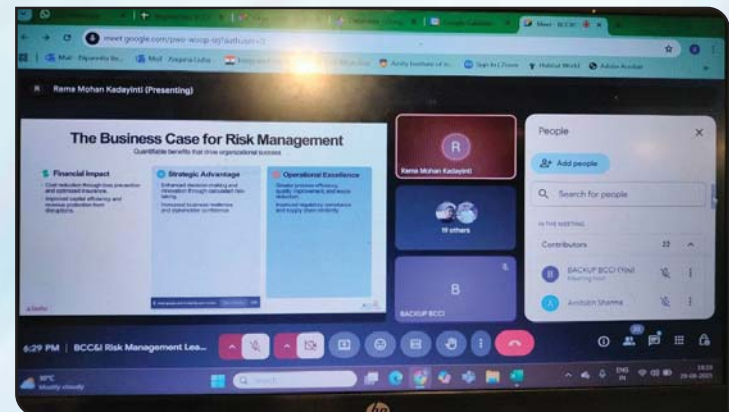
meet.google.com/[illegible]

Rama Mohan Kadayinti (Presenting)

The Business Case for Risk Management

Quantifiable benefits that drive organizational success

Financial Impact

Cost reduction through loss prevention and optimized insurance.

Improved capital efficiency and revenue protection from disruptions.

Strategic Advantage

Enhanced decision-making and innovation through calculated risk-taking.

Improved business resilience and stakeholder confidence.

Operational Excellence

Greater process efficiency, quality improvement, and waste reduction.

Improved regulatory compliance and supply chain stability.

R

Rama Mohan Kadayinti

19 others

B

BACKUP BCCI

People

Add people

Search for people

IN THE MEETING

Contributors 22

BACKUP BCCI (You)

Meeting host

Anirudh Sharma

6:29 PM | BCC&I Risk Management Lea...

Mostly cloudy

Search

ENG IN